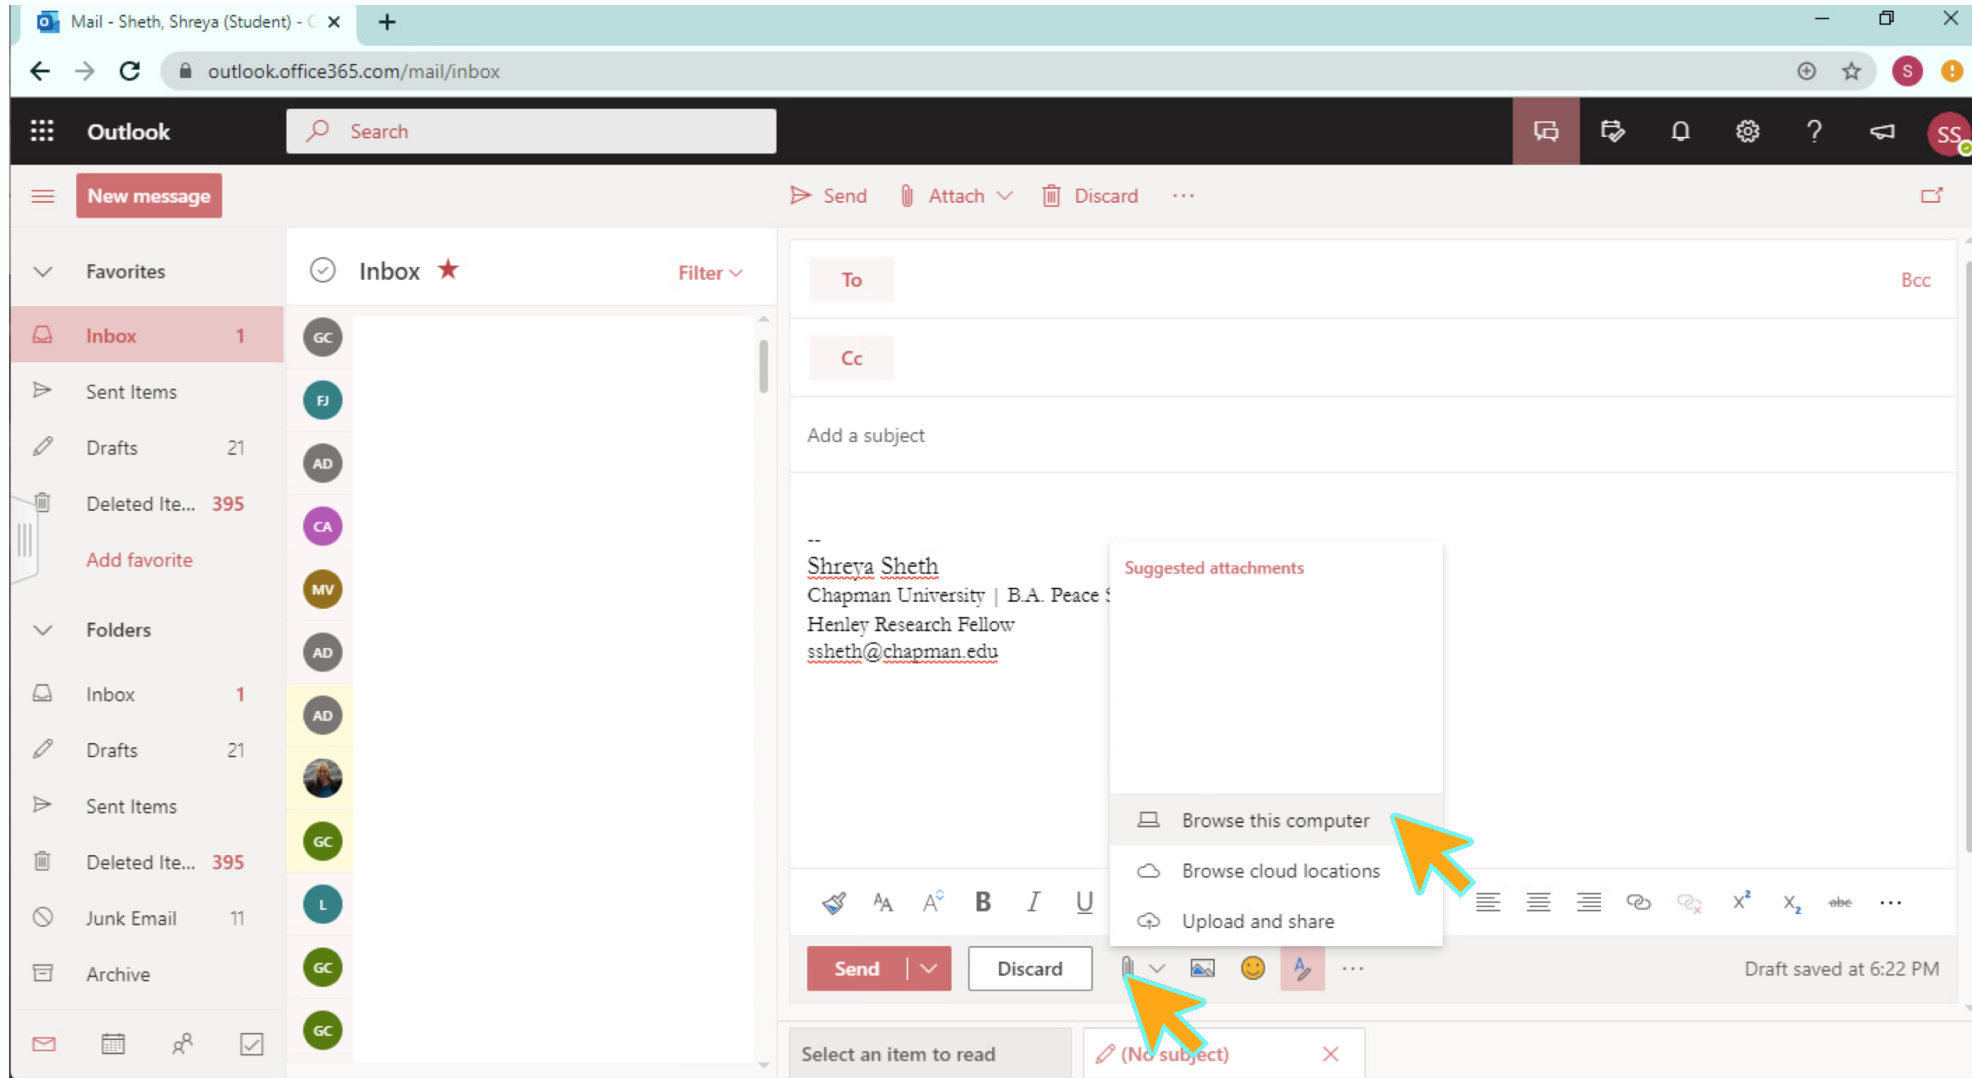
Mail - Sheth, Shreya (Student) - C ×
+
outlook.office365.com/mail/inbox
S
Outlook
Search
SS
New message
Send
Attach
Discard
···
Favorites
Inbox 1
Sent Items
Drafts 21
Deleted Ite... 395
Add favorite
Folders
Inbox 1
Drafts 21
Sent Items
Deleted Ite... 395
Junk Email 11
Archive
Inbox ★
Filter
GC
FJ
AD
CA
MV
AD
AD
GC
L
GC
GC
To
Bcc
Cc
Add a subject
--
Shreya Sheth
Chapman University | B.A. Peace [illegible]
Henley Research Fellow
ssheth@chapman.edu
Suggested attachments
Browse this computer
Browse cloud locations
Upload and share
B
I
U
Send
Discard
···
Draft saved at 6:22 PM
Select an item to read
(No subject)